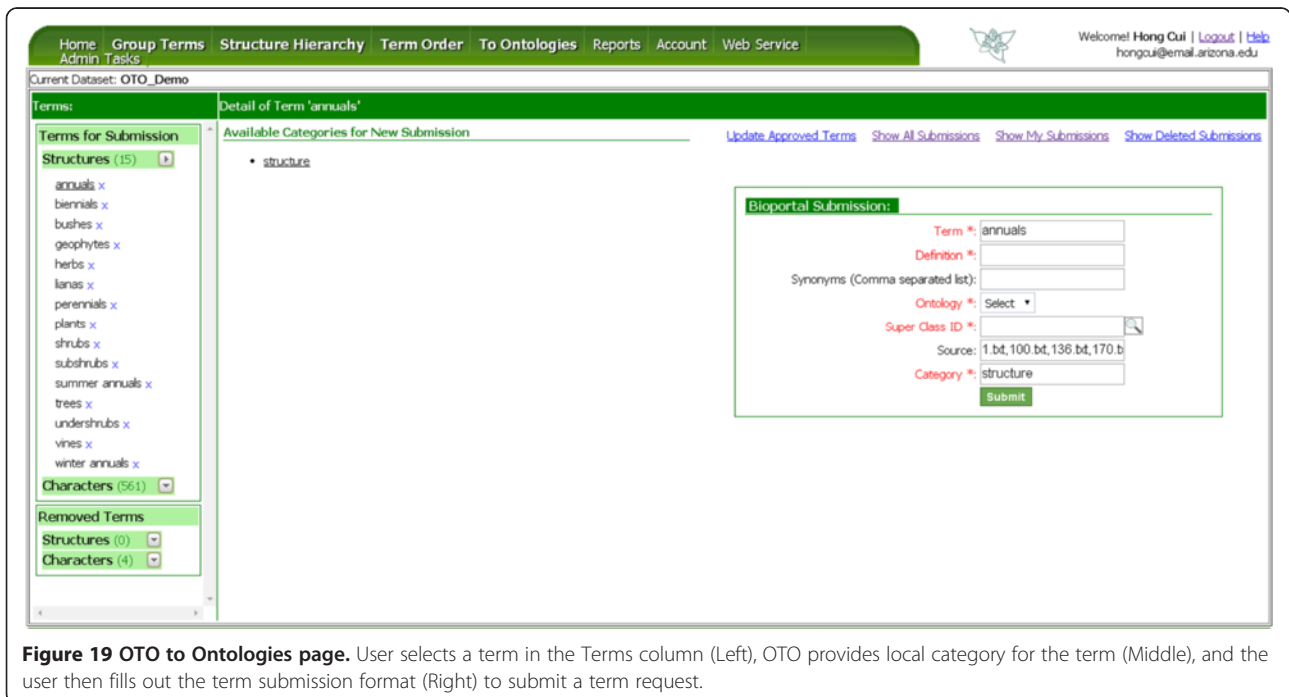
Home Group Terms Structure Hierarchy Term Order To Ontologies Reports Account Web Service Admin Tasks

Welcome! Hong Cui | Logout | Help
hongcui@email.arizona.edu

Current Dataset: OTO_Demo

Terms:

Detail of Term 'annuals'

Terms for Submission

Structures (15)

annuals x
biennials x
bushes x
geophytes x
herbs x
lianas x
perennials x
plants x
shrubs x
subshrubs x
summer annuals x
trees x
undershrubs x
vines x
winter annuals x

Characters (561)

Removed Terms

Structures (0)

Characters (4)

Available Categories for New Submission

• structure

Update Approved Terms Show All Submissions Show My Submissions Show Deleted Submissions

Bioportal Submission:

Term *: annuals
Definition *:
Synonyms (Comma separated list):
Ontology *: Select
Super Class ID *:
Source: 1.txt,100.txt,136.txt,170.t
Category *: structure
Submit

**Figure 19 OTO to Ontologies page.** User selects a term in the Terms column (Left), OTO provides local category for the term (Middle), and the user then fills out the term submission format (Right) to submit a term request.